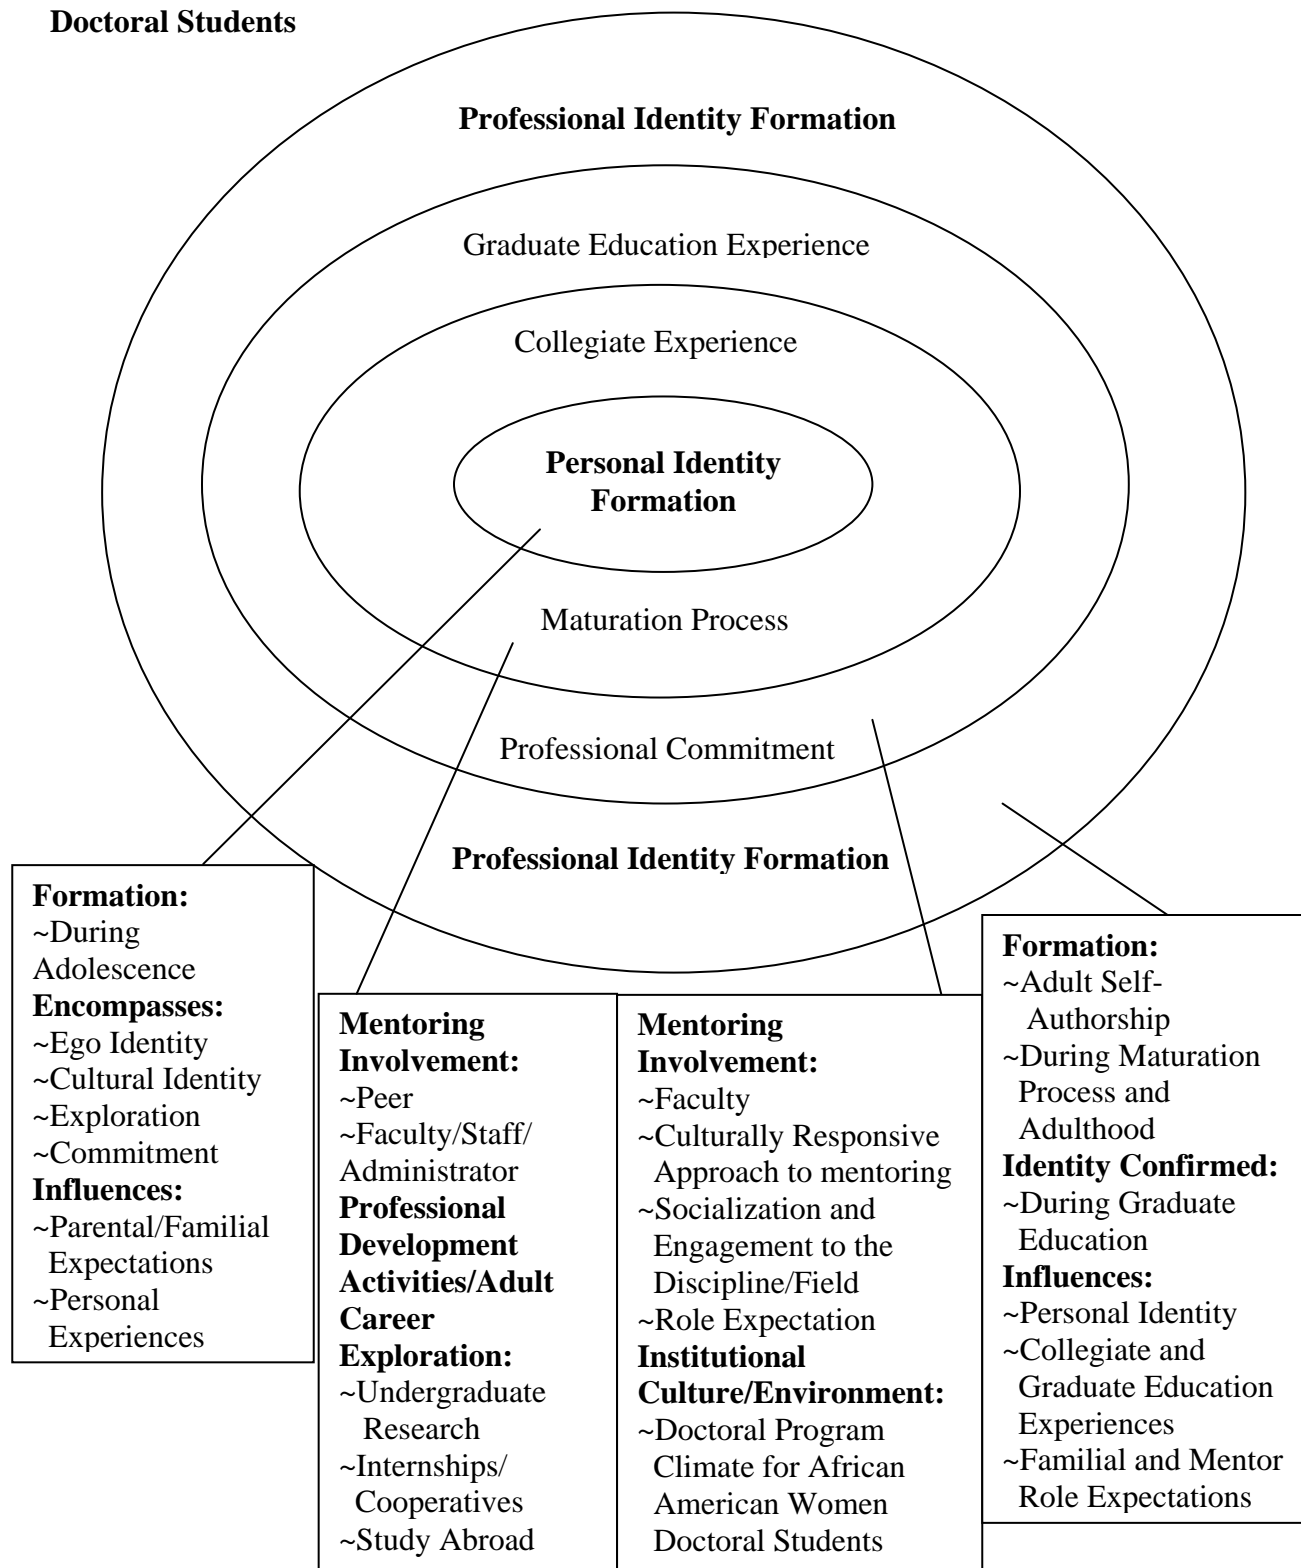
Doctoral Students

Professional Identity Formation

Graduate Education Experience

Collegiate Experience

Personal Identity Formation

Maturation Process

Professional Commitment

Professional Identity Formation

**Formation:**
~During Adolescence
**Encompasses:**
~Ego Identity
~Cultural Identity
~Exploration
~Commitment
**Influences:**
~Parental/Familial Expectations
~Personal Experiences

**Mentoring Involvement:**
~Peer
~Faculty/Staff/ Administrator
**Professional Development Activities/Adult Career Exploration:**
~Undergraduate Research
~Internships/ Cooperatives
~Study Abroad

**Mentoring Involvement:**
~Faculty
~Culturally Responsive Approach to mentoring
~Socialization and Engagement to the Discipline/Field
~Role Expectation
**Institutional Culture/Environment:**
~Doctoral Program Climate for African American Women Doctoral Students

**Formation:**
~Adult Self-Authorship
~During Maturation Process and Adulthood
**Identity Confirmed:**
~During Graduate Education
**Influences:**
~Personal Identity
~Collegiate and Graduate Education Experiences
~Familial and Mentor Role Expectations